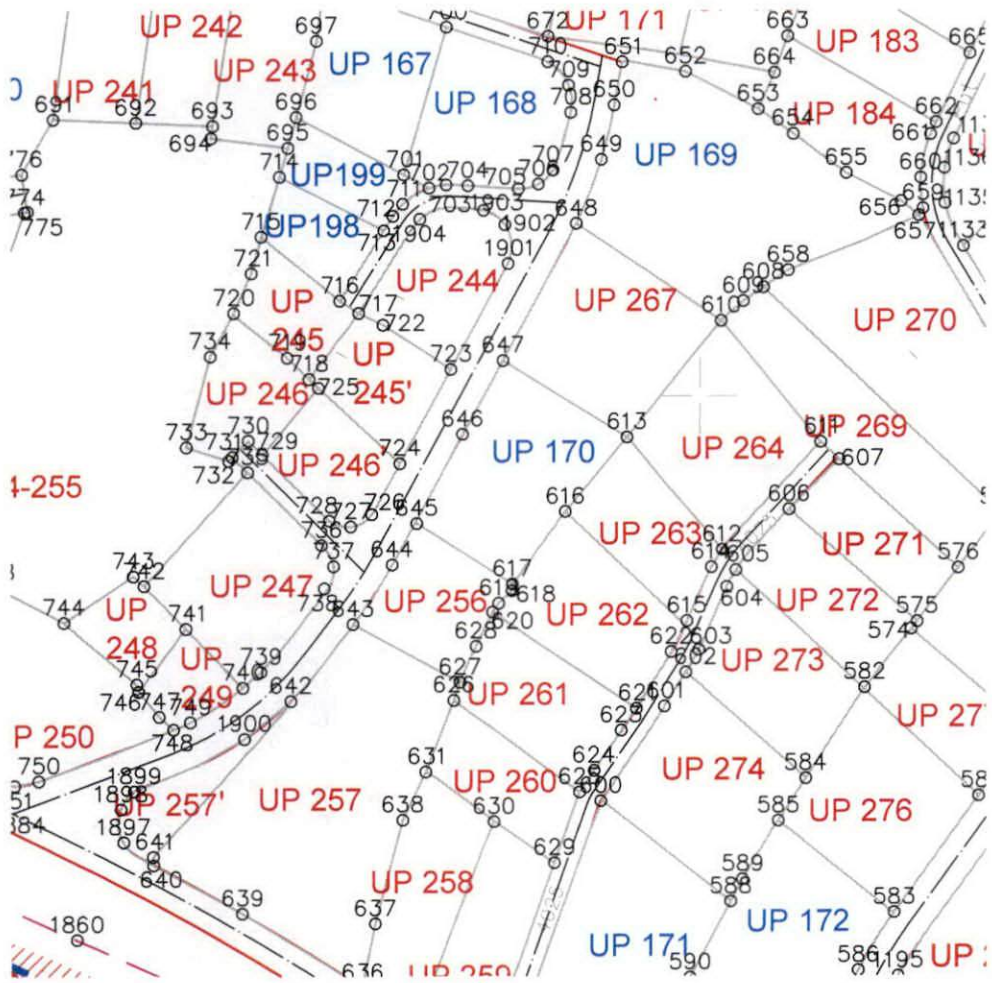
UP 242
697
700
672
UP 171
651
663
UP 183
665
UP 241
UP 243
UP 167
710
709
652
664
691
692
693
696
UP 168
708
650
653
UP 184
662
694
695
654
661
776
714
701
707
649
UP 169
655
660
UP199
702
704
705
706
774
711
703
1903
659
775
712
648
656
657
715
UP198
1904
1902
1132
713
1901
658
721
UP 244
608
716
609
720
UP
717
UP 267
610
UP 270
722
734
245
719
718
UP
723
647
725
UP 246
245'
646
733
730
613
611
UP 269
729
UP 264
731
724
607
732
739
UP 246
UP 170
4-255
606
728
616
727
726
645
UP 263
612
736
614
UP 271
576
737
644
605
743
742
617
UP 247
619
618
604
UP 272
575
744
UP
738
643
UP 256
615
741
620
UP 262
574
248
628
622
603
UP
739
602
UP 273
582
745
627
740
UP 27
626
UP 261
746
747
749
642
601
249
621
748
1900
623
P 250
624
750
631
UP 260
625
600
UP 274
584
1899
1898
UP 257'
UP 257
585
UP 276
58
638
630
1897
641
629
589
640
UP 258
588
583
639
637
UP 172
1860
UP 171
590
586
1195
UP
636
UP 259